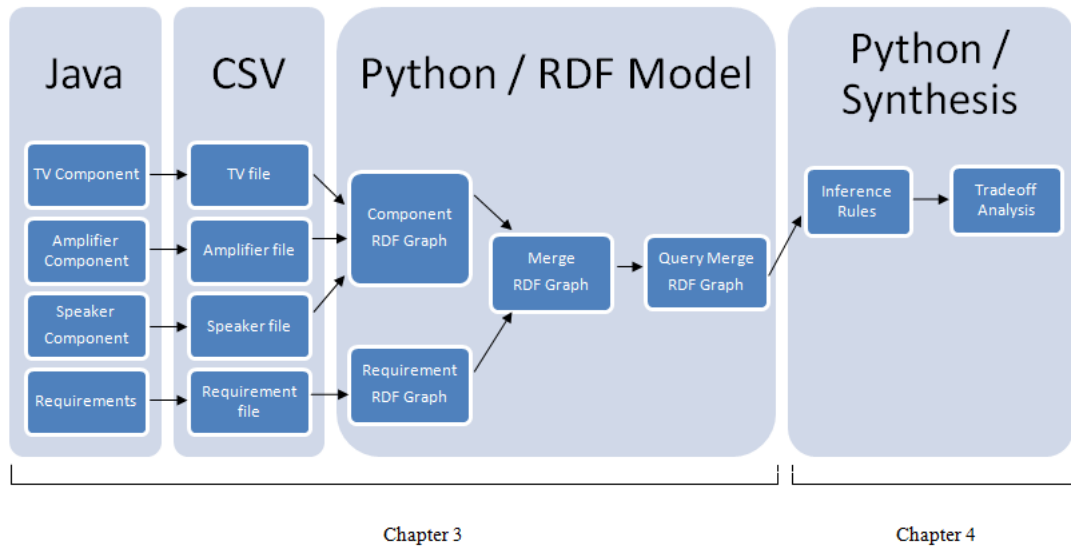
Java

CSV

Python / RDF Model

Python / Synthesis

TV Component

Amplifier Component

Speaker Component

Requirements

TV file

Amplifier file

Speaker file

Requirement file

Component RDF Graph

Requirement RDF Graph

Merge RDF Graph

Query Merge RDF Graph

Inference Rules

Tradeoff Analysis

Chapter 3

Chapter 4